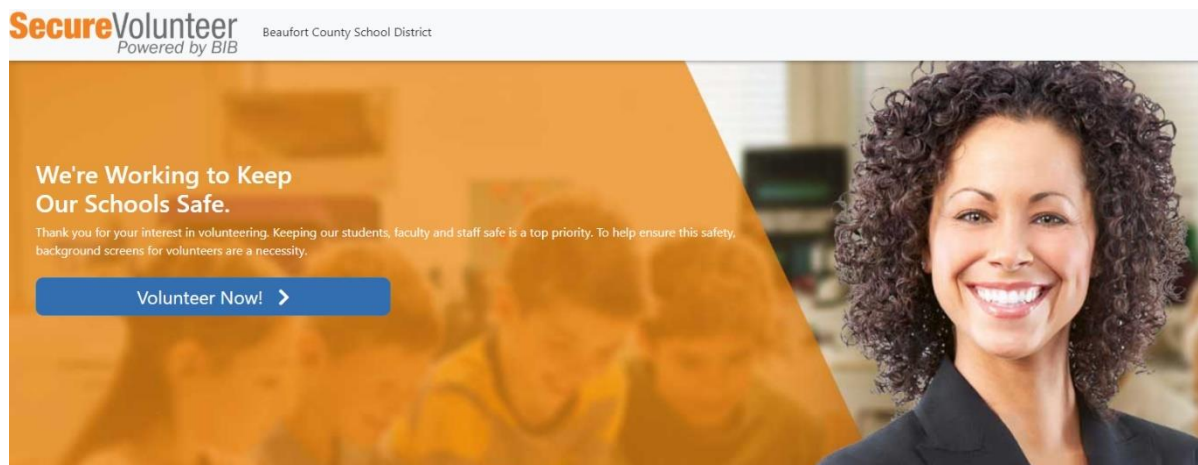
SecureVolunteer
Powered by BIB

Beaufort County School District

We're Working to Keep Our Schools Safe.

Thank you for your interest in volunteering. Keeping our students, faculty and staff safe is a top priority. To help ensure this safety, background screens for volunteers are a necessity.

Volunteer Now! >